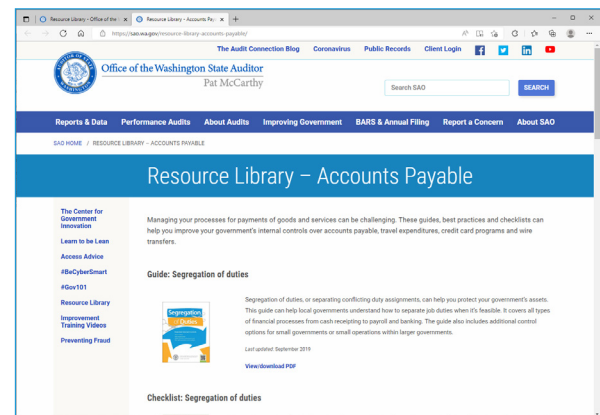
Resource Library – Office of the | Resource Library – Accounts Pa | +

https://sao.wa.gov/resource-library-accounts-payable/

The Audit Connection Blog | Coronavirus | Public Records | Client Login

Office of the Washington State Auditor
Pat McCarthy

Search SAO | SEARCH

Reports & Data | Performance Audits | About Audits | Improving Government | BARS & Annual Filing | Report a Concern | About SAO

SAO HOME / RESOURCE LIBRARY – ACCOUNTS PAYABLE

Resource Library – Accounts Payable

The Center for Government Innovation
Learn to be Lean
Access Advice
#BeCyberSmart
#Gov101
Resource Library
Improvement Training Videos
Preventing Fraud

Managing your processes for payments of goods and services can be challenging. These guides, best practices and checklists can help you improve your government's internal controls over accounts payable, travel expenditures, credit card programs and wire transfers.

Guide: Segregation of duties

Segregation of Duties

Segregation of duties, or separating conflicting duty assignments, can help you protect your government's assets. This guide can help local governments understand how to separate job duties when it's feasible. It covers all types of financial processes from cash receipting to payroll and banking. The guide also includes additional control options for small governments or small operations within larger governments.

Last updated: September 2019

View/download PDF

Checklist: Segregation of duties